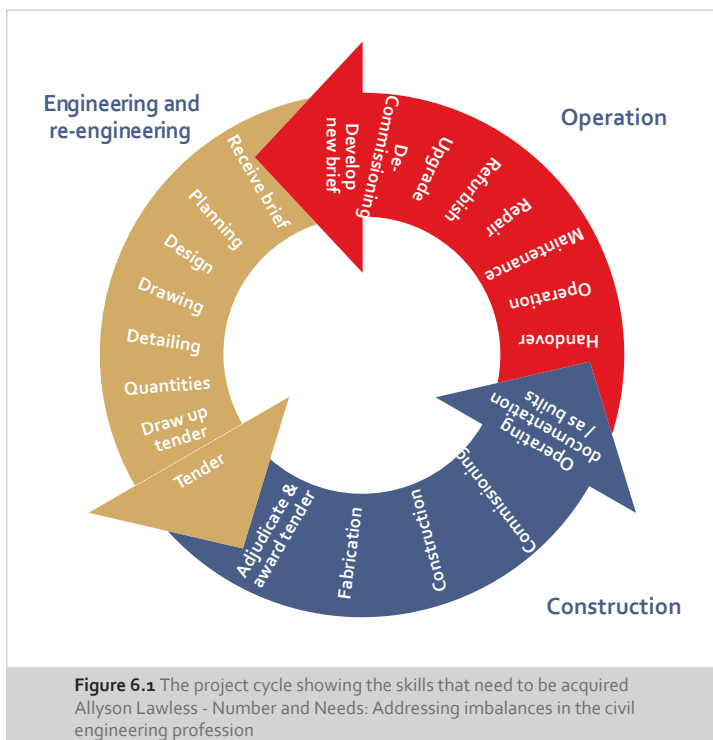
Engineering and re-engineering

Receive brief
Planning
Design
Drawing
Detailing
Quantities
Draw up tender
Tender

Operation

Develop new brief
De-Commissioning
Upgrade
Refurbish
Repair
Maintenance
Operation
Handover

Operating documentation / as builts
Commissioning
Construction
Fabrication
Adjudicate & award tender

Construction

**Figure 6.1** The project cycle showing the skills that need to be acquired
Allyson Lawless - Number and Needs: Addressing imbalances in the civil engineering profession